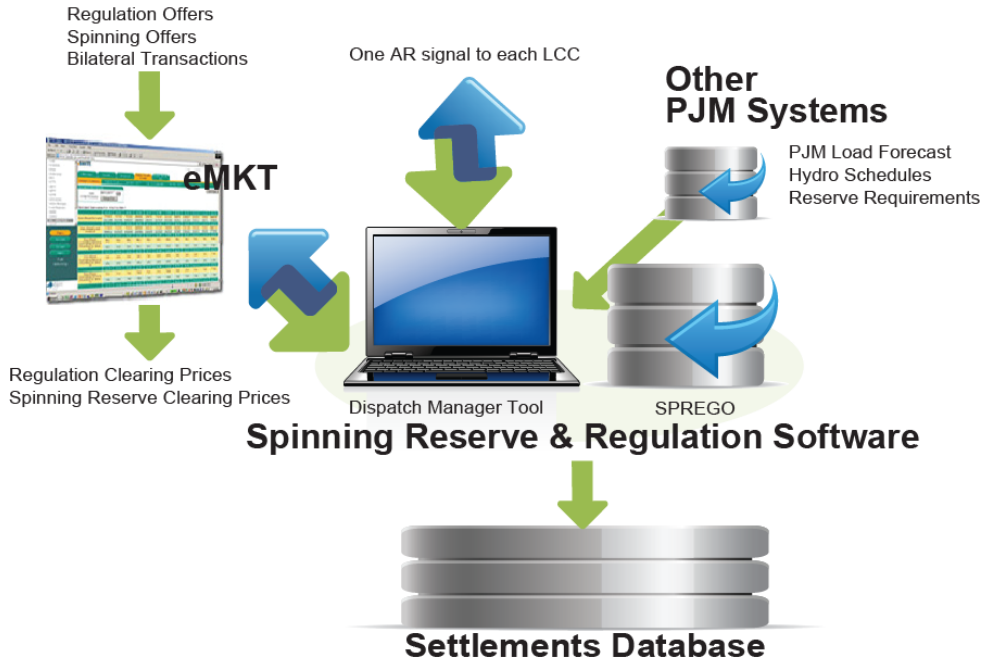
Regulation Offers
Spinning Offers
Bilateral Transactions

One AR signal to each LCC

Other
PJM Systems

PJM Load Forecast
Hydro Schedules
Reserve Requirements

eMKT

Regulation Clearing Prices
Spinning Reserve Clearing Prices

Dispatch Manager Tool

SPREGO

Spinning Reserve & Regulation Software

Settlements Database